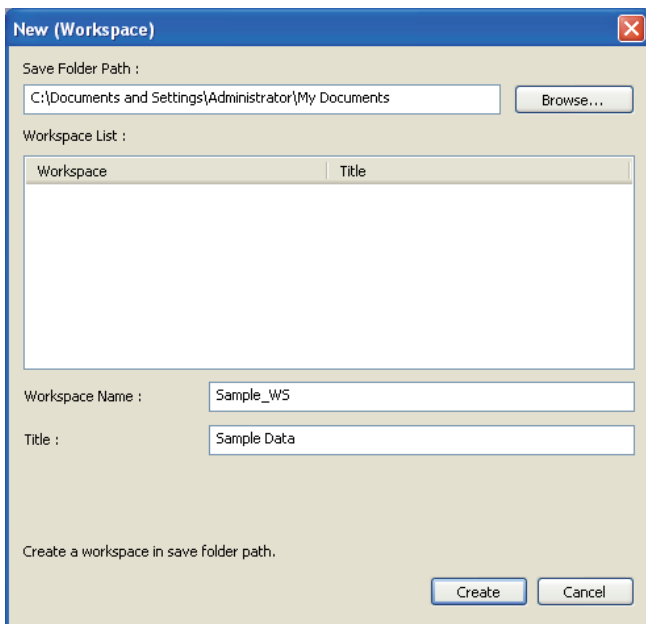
New (Workspace)

Save Folder Path :

C:\Documents and Settings\Administrator\My Documents

Browse...

Workspace List :

| Workspace | Title |
|---|---|

Workspace Name :

Sample_WS

Title :

Sample Data

Create a workspace in save folder path.

Create

Cancel